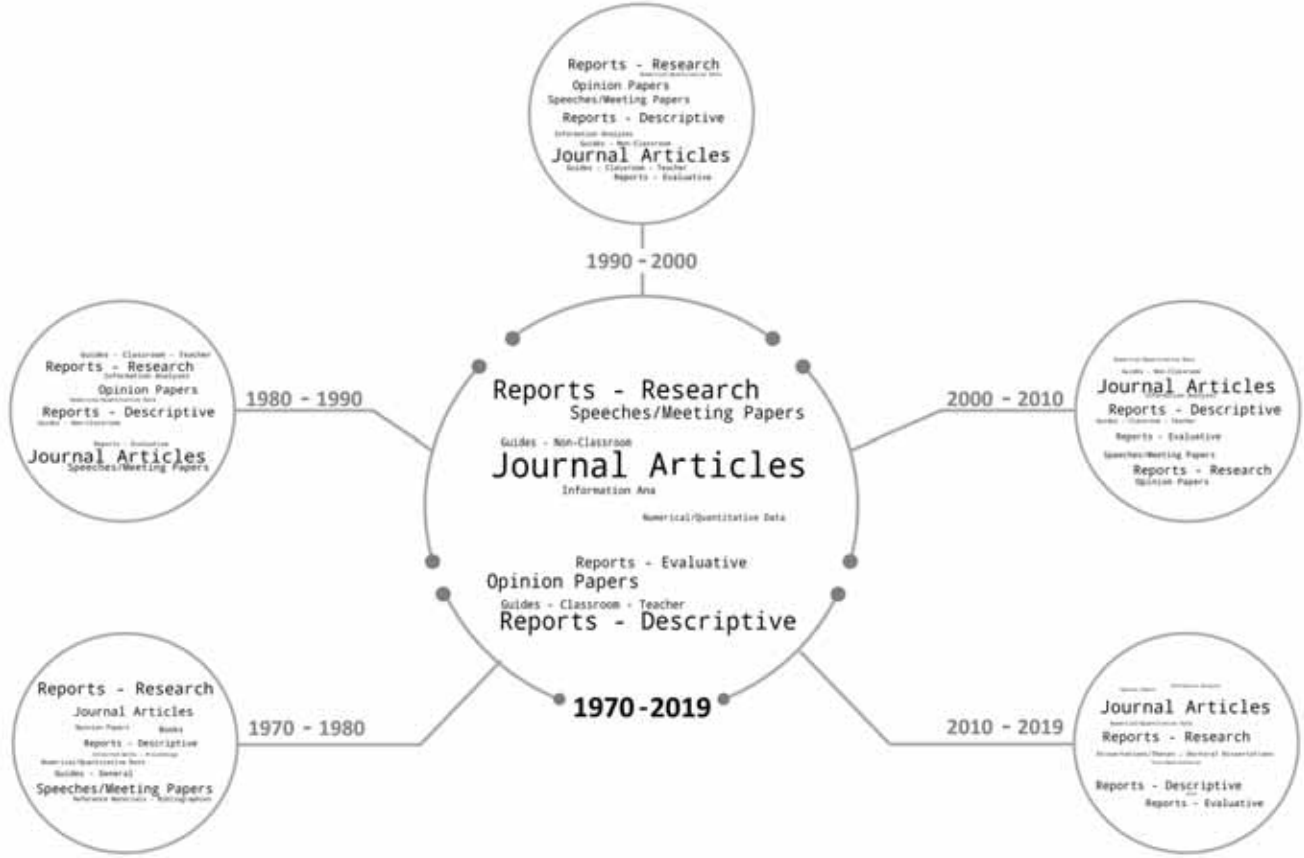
Reports - Research
Numerical/Quantitative Data
Opinion Papers
Speeches/Meeting Papers
Reports - Descriptive
Information Analyses
Guides - Non-Classroom
Journal Articles
Guides - Classroom - Teacher
Reports - Evaluative

1990 - 2000

Guides - Classroom - Teacher
Reports - Research
Information Analyses
Opinion Papers
Numerical/Quantitative Data
Reports - Descriptive
Guides - Non-Classroom
Reports - Evaluative
Journal Articles
Speeches/Meeting Papers

1980 - 1990

Reports - Research
Speeches/Meeting Papers
Guides - Non-Classroom
Journal Articles
Information Ana
Numerical/Quantitative Data
Reports - Evaluative
Opinion Papers
Guides - Classroom - Teacher
Reports - Descriptive

1970-2019

2000 - 2010

Numerical/Quantitative Data
Guides - Non-Classroom
Journal Articles
Information Analyses
Reports - Descriptive
Guides - Classroom - Teacher
Reports - Evaluative
Speeches/Meeting Papers
Reports - Research
Opinion Papers

Reports - Research
Journal Articles
Opinion Papers
Books
Reports - Descriptive
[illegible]
Numerical/Quantitative Data
Guides - General
Speeches/Meeting Papers
Reference Materials - Bibliographies

1970 - 1980

2010 - 2019

Opinion Papers
Information Analyses
Journal Articles
Numerical/Quantitative Data
Reports - Research
Dissertations/Theses - Doctoral Dissertations
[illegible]
Reports - Descriptive
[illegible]
Reports - Evaluative